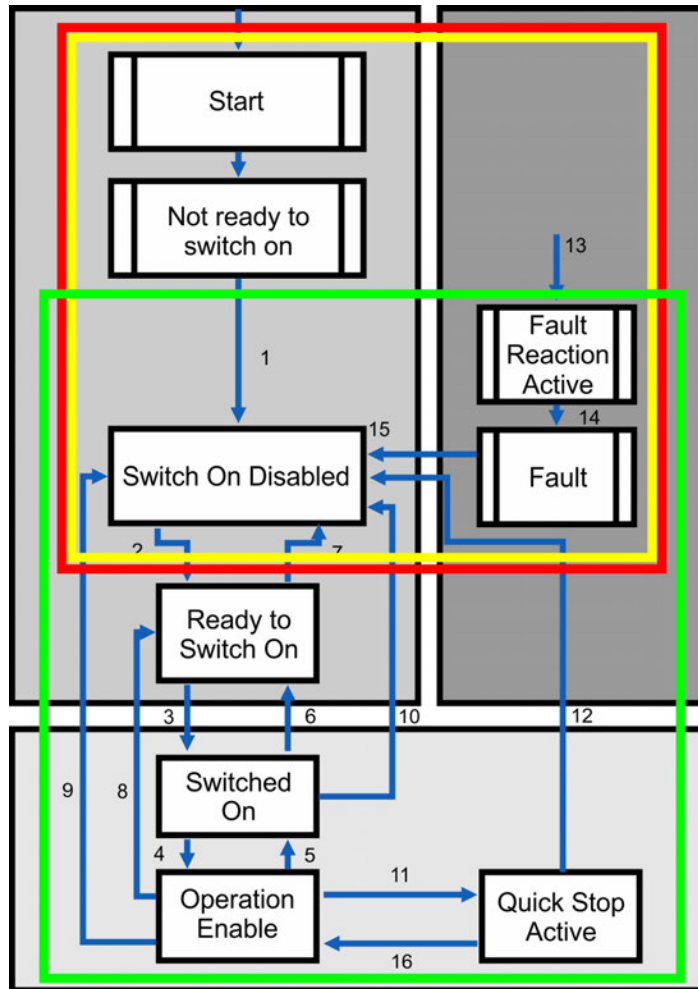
Start

Not ready to switch on

13

1

Fault Reaction Active

14

15

Switch On Disabled

Fault

2

7

Ready to Switch On

3

6

10

12

9

8

Switched On

4

5

11

Operation Enable

Quick Stop Active

16